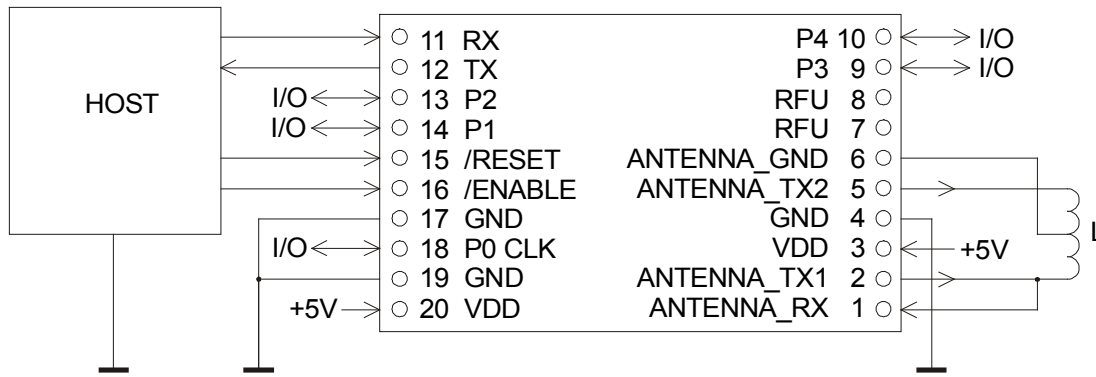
HOST

11 RX
12 TX
I/O 13 P2
I/O 14 P1
15 /RESET
16 /ENABLE
17 GND
I/O 18 P0 CLK
19 GND
+5V 20 VDD

P4 10 I/O
P3 9 I/O
RFU 8
RFU 7
ANTENNA_GND 6
ANTENNA_TX2 5
GND 4
VDD 3 +5V
ANTENNA_TX1 2
ANTENNA_RX 1

L